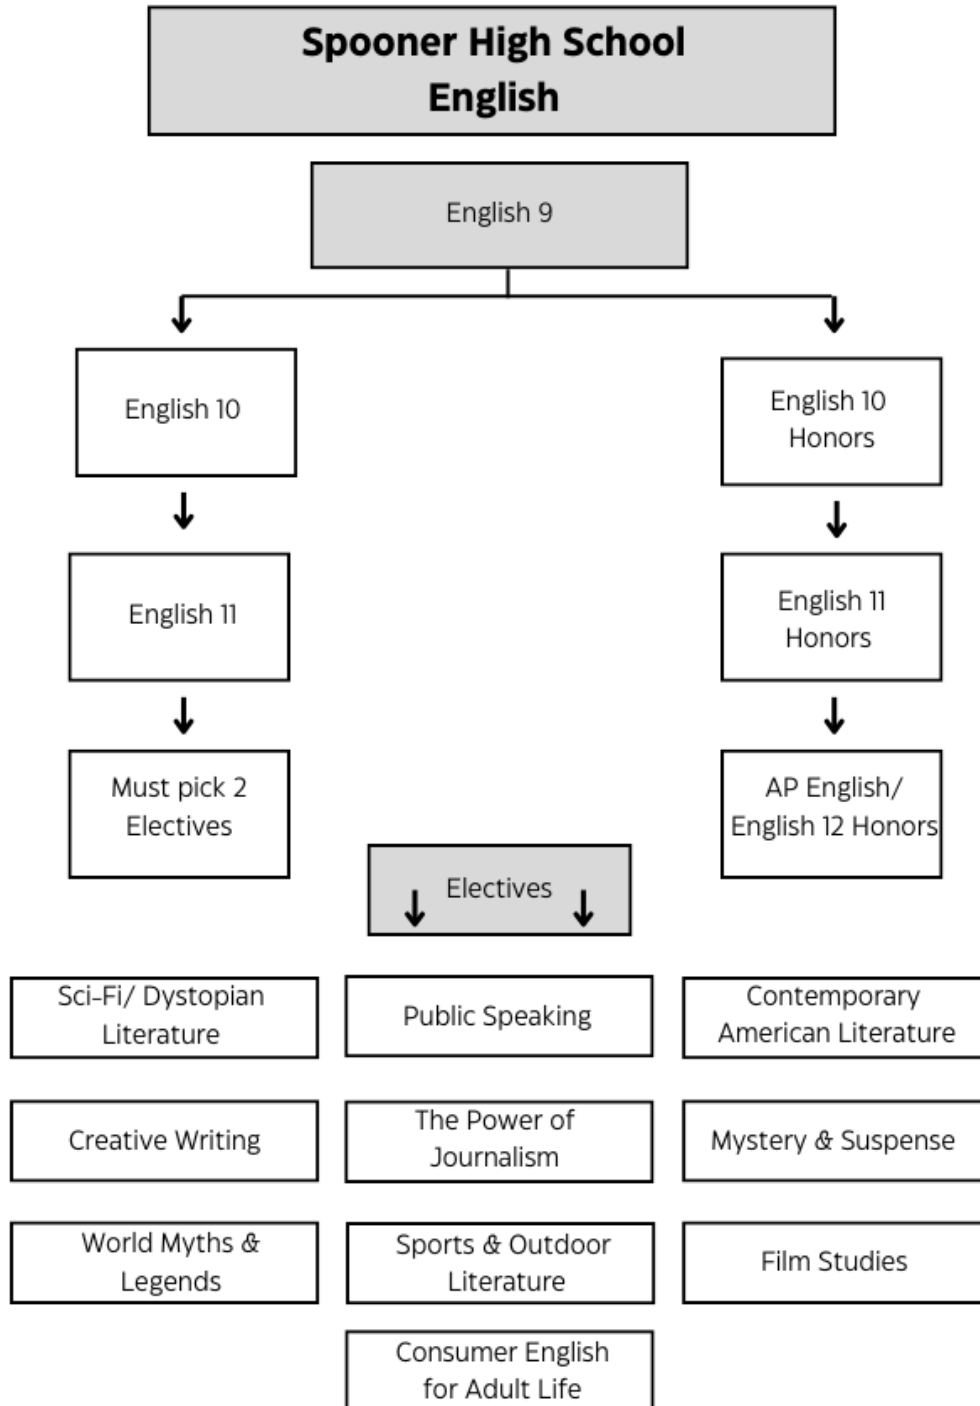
Spooner High School
English

English 9

English 10

English 11

Must pick 2 Electives

English 10 Honors

English 11 Honors

AP English/ English 12 Honors

Electives

Sci-Fi/ Dystopian Literature

Public Speaking

Contemporary American Literature

Creative Writing

The Power of Journalism

Mystery & Suspense

World Myths & Legends

Sports & Outdoor Literature

Film Studies

Consumer English for Adult Life